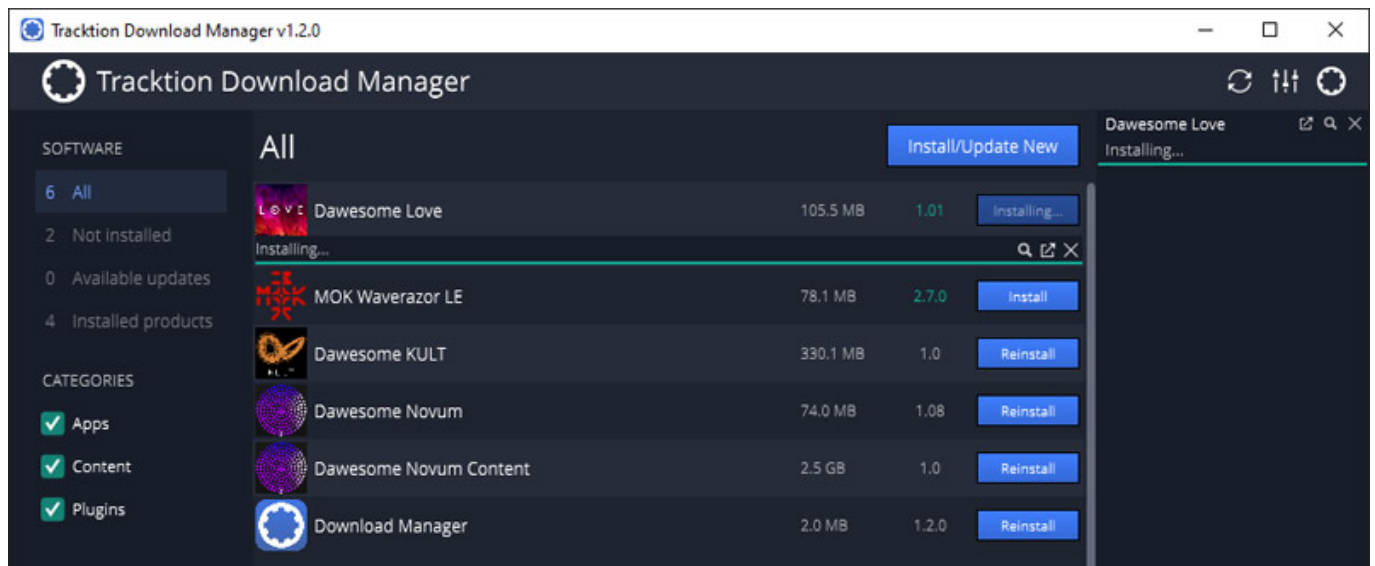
Tracktion Download Manager v1.2.0

Tracktion Download Manager

SOFTWARE
6 All
2 Not installed
0 Available updates
4 Installed products

CATEGORIES
Apps
Content
Plugins

All

Install/Update New

| | | | |
|---|---|---|---|
| Dawesome Love | 105.5 MB | 1.01 | Installing... |
| Installing... | | | |
| MOK Waverazor LE | 78.1 MB | 2.7.0 | Install |
| Dawesome KULT | 330.1 MB | 1.0 | Reinstall |
| Dawesome Novum | 74.0 MB | 1.08 | Reinstall |
| Dawesome Novum Content | 2.5 GB | 1.0 | Reinstall |
| Download Manager | 2.0 MB | 1.2.0 | Reinstall |

Dawesome Love
Installing...